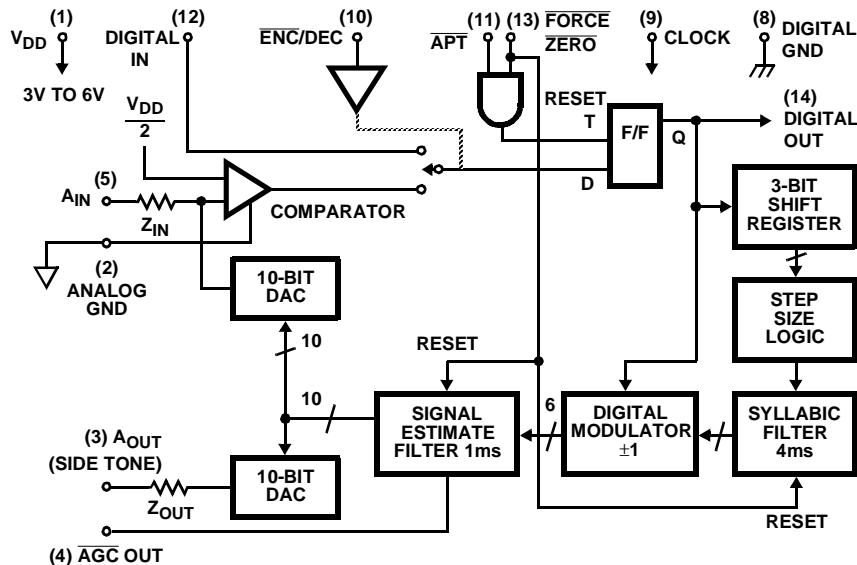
(1) $V_{DD}$ 3V TO 6V

(12) DIGITAL IN

(10) $\overline{ENC}$/DEC

(11) $\overline{APT}$

(13) $\overline{FORCE}$ $\overline{ZERO}$

(9) CLOCK

(8) DIGITAL GND

$\frac{V_{DD}}{2}$

RESET T

F/F

Q

D

(14) DIGITAL OUT

(5) $A_{IN}$

$Z_{IN}$

COMPARATOR

3-BIT SHIFT REGISTER

(2) ANALOG GND

10-BIT DAC

STEP SIZE LOGIC

10

RESET

10

6

SIGNAL ESTIMATE FILTER 1ms

DIGITAL MODULATOR ±1

SYLLABIC FILTER 4ms

(3) $A_{OUT}$ (SIDE TONE)

$Z_{OUT}$

10-BIT DAC

RESET

(4) $\overline{AGC}$ OUT